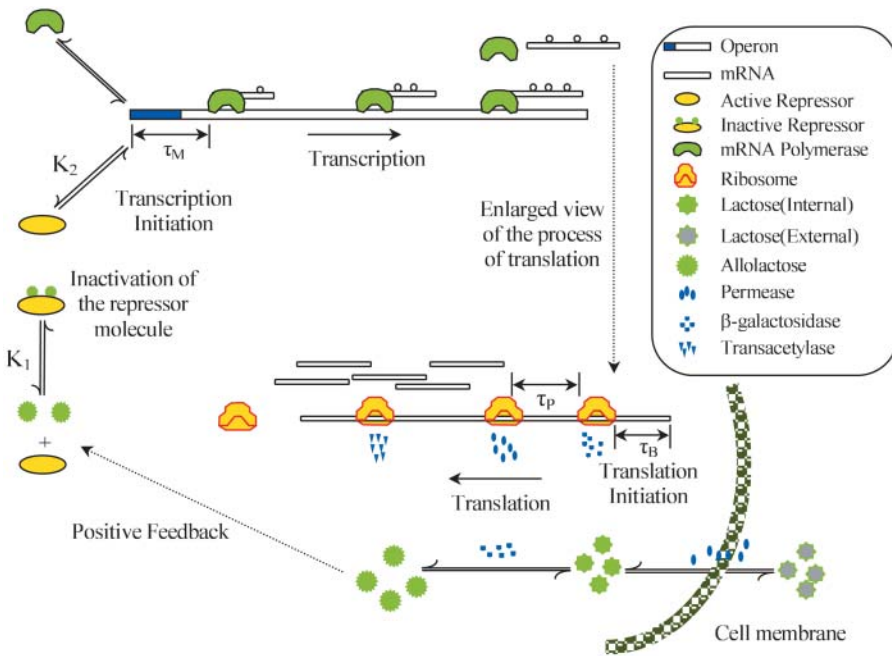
Operon
mRNA
Active Repressor
Inactive Repressor
mRNA Polymerase
Ribosome
Lactose(Internal)
Lactose(External)
Allolactose
Permease
β-galactosidase
Transacetylase

$\tau_M$

Transcription

$K_2$

Transcription Initiation

Enlarged view of the process of translation

Inactivation of the repressor molecule

$K_1$

+

$\tau_P$

$\tau_B$

Translation Initiation

Translation

Positive Feedback

Cell membrane